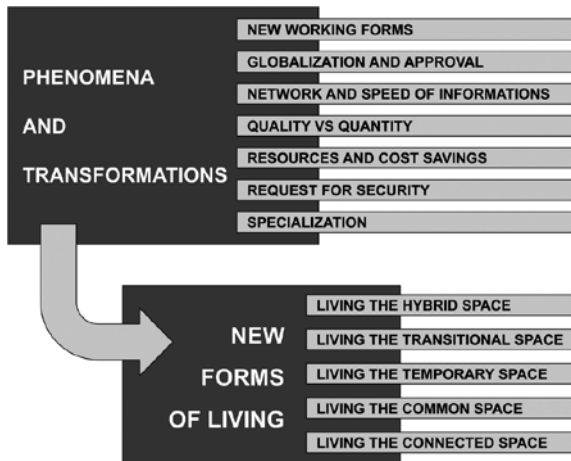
PHENOMENA
AND
TRANSFORMATIONS

NEW WORKING FORMS
GLOBALIZATION AND APPROVAL
NETWORK AND SPEED OF INFORMATIONS
QUALITY VS QUANTITY
RESOURCES AND COST SAVINGS
REQUEST FOR SECURITY
SPECIALIZATION

NEW
FORMS
OF LIVING

LIVING THE HYBRID SPACE
LIVING THE TRANSITIONAL SPACE
LIVING THE TEMPORARY SPACE
LIVING THE COMMON SPACE
LIVING THE CONNECTED SPACE